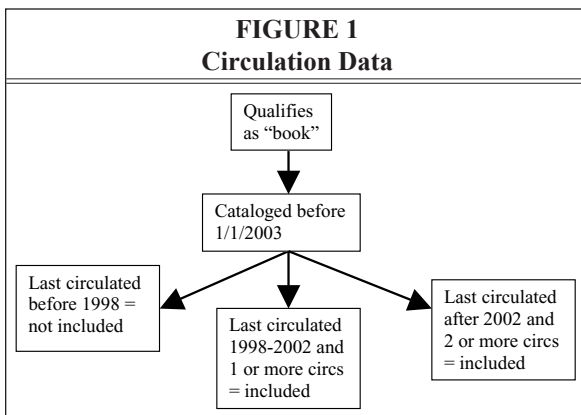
FIGURE 1
Circulation Data

Qualifies as "book"

Cataloged before 1/1/2003

Last circulated before 1998 = not included

Last circulated 1998-2002 and 1 or more circs = included

Last circulated after 2002 and 2 or more circs = included